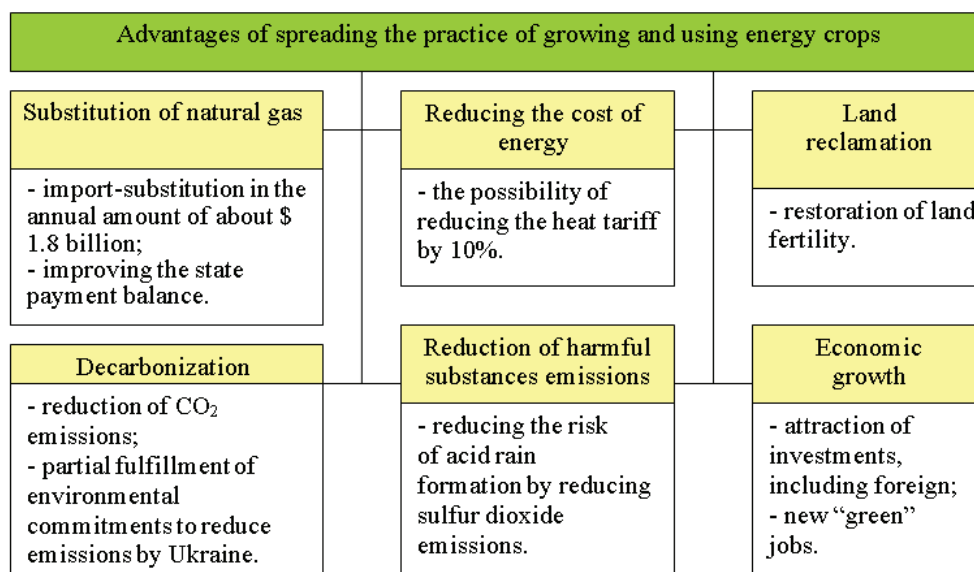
Advantages of spreading the practice of growing and using energy crops

Substitution of natural gas

- import-substitution in the annual amount of about $ 1.8 billion;
- improving the state payment balance.

Reducing the cost of energy

- the possibility of reducing the heat tariff by 10%.

Land reclamation

- restoration of land fertility.

Decarbonization

- reduction of $CO_2$ emissions;
- partial fulfillment of environmental commitments to reduce emissions by Ukraine.

Reduction of harmful substances emissions

- reducing the risk of acid rain formation by reducing sulfur dioxide emissions.

Economic growth

- attraction of investments, including foreign;
- new “green” jobs.